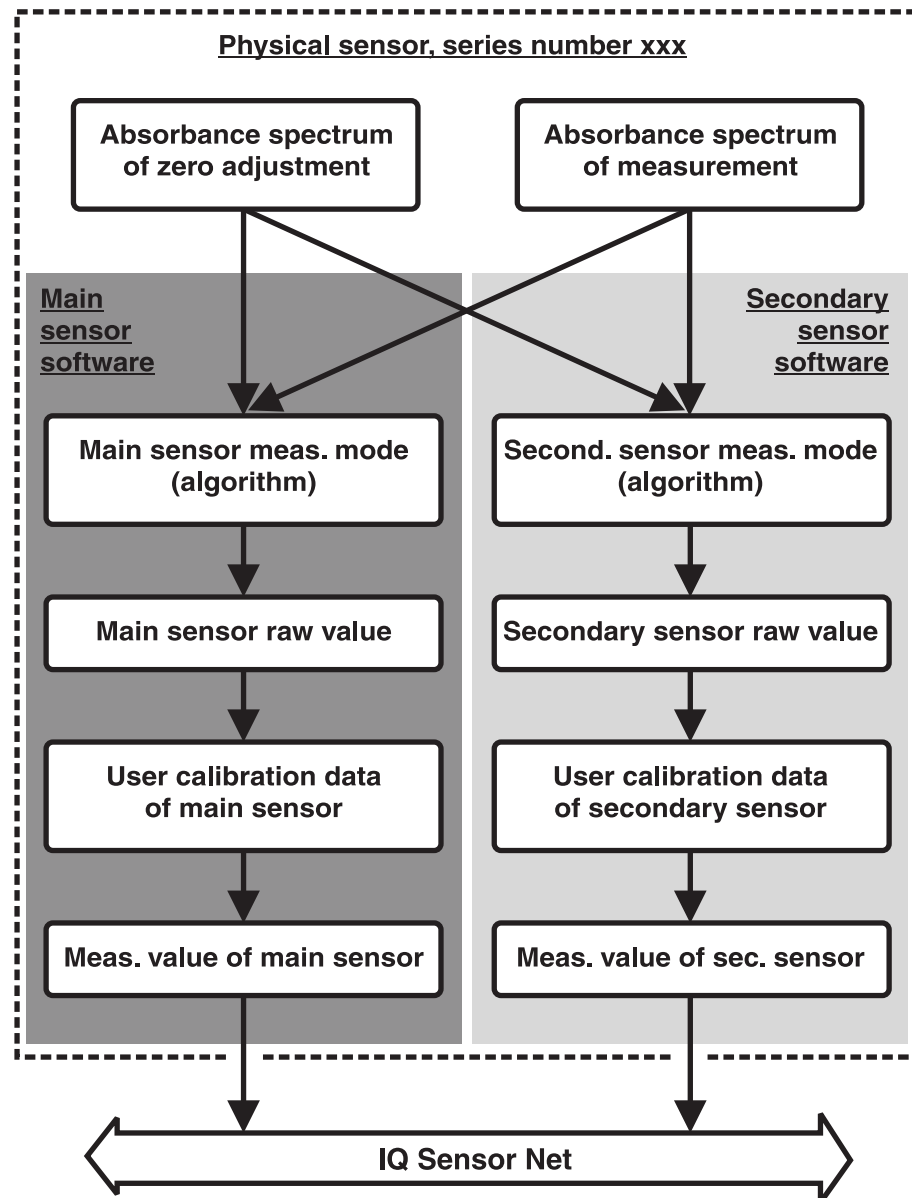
Physical sensor, series number xxx

Absorbance spectrum of zero adjustment

Absorbance spectrum of measurement

Main sensor software

Secondary sensor software

Main sensor meas. mode (algorithm)

Second. sensor meas. mode (algorithm)

Main sensor raw value

Secondary sensor raw value

User calibration data of main sensor

User calibration data of secondary sensor

Meas. value of main sensor

Meas. value of sec. sensor

IQ Sensor Net